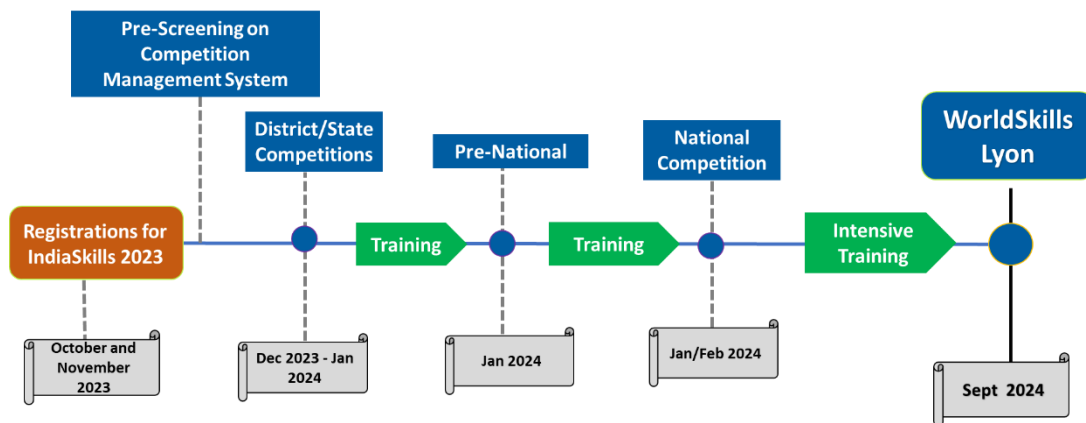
Pre-Screening on Competition Management System

District/State Competitions

Pre-National

National Competition

WorldSkills Lyon

Registrations for IndiaSkills 2023

Training

Training

Intensive Training

October and November 2023

Dec 2023 - Jan 2024

Jan 2024

Jan/Feb 2024

Sept 2024